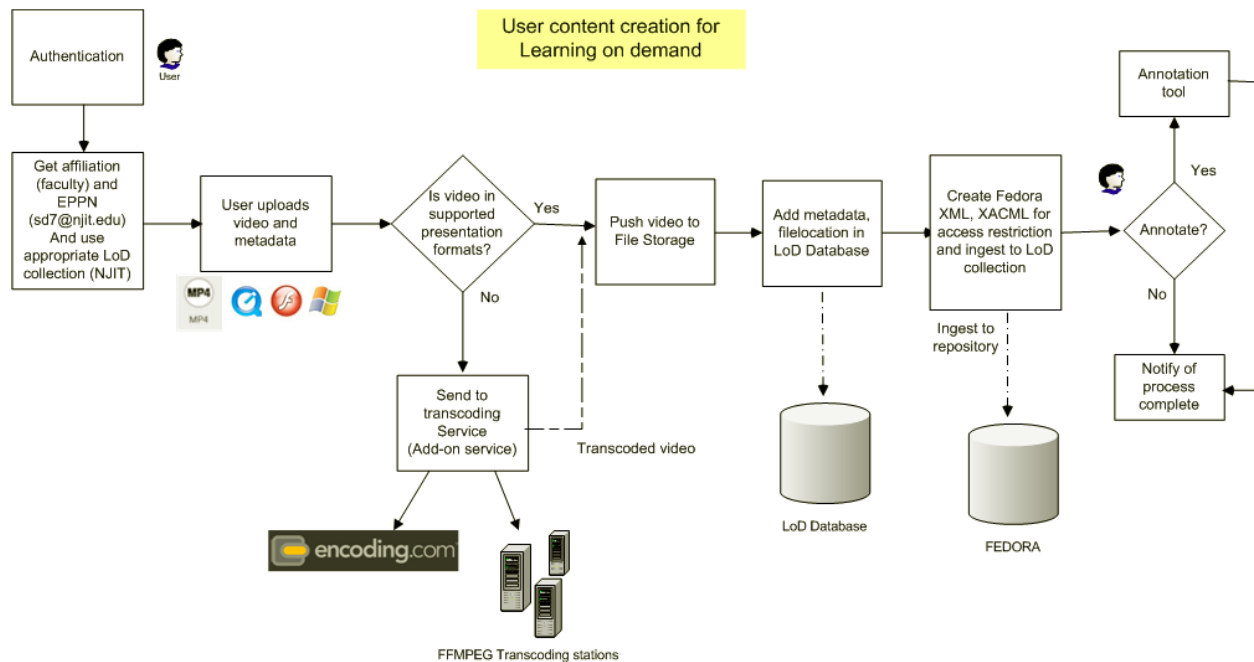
User content creation for Learning on demand

Authentication

User

Get affiliation (faculty) and EPPN (sd7@njit.edu) And use appropriate LoD collection (NJIT)

User uploads video and metadata

MP4

MP4

Is video in supported presentation formats?

Yes

No

Push video to File Storage

Send to transcoding Service (Add-on service)

Transcoded video

encoding.com

FFMPEG Transcoding stations

Add metadata, filelocation in LoD Database

LoD Database

Create Fedora XML, XACML for access restriction and ingest to LoD collection

Ingest to repository

FEDORA

Annotate?

Yes

No

Annotation tool

Notify of process complete